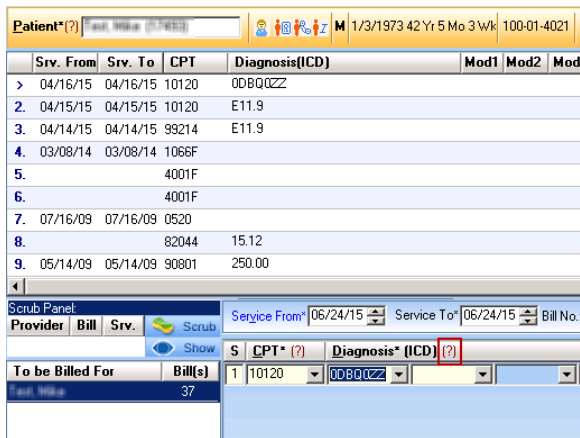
Patient*(?) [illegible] M 1/3/1973 42 Yr 5 Mo 3 Wk 100-01-4021

| | Srv. From | Srv. To | CPT | Diagnosis(ICD) | Mod1 | Mod2 | Mod |
|---|---|---|---|---|---|---|---|
| > | 04/16/15 | 04/16/15 | 10120 | 0DBQ0ZZ | | | |
| 2. | 04/15/15 | 04/15/15 | 10120 | E11.9 | | | |
| 3. | 04/14/15 | 04/14/15 | 99214 | E11.9 | | | |
| 4. | 03/08/14 | 03/08/14 | 1066F | | | | |
| 5. | | | 4001F | | | | |
| 6. | | | 4001F | | | | |
| 7. | 07/16/09 | 07/16/09 | 0520 | | | | |
| 8. | | | 82044 | 15.12 | | | |
| 9. | 05/14/09 | 05/14/09 | 90801 | 250.00 | | | |

Scrub Panel:
Provider Bill Srv. Scrub
Show

| To be Billed For | Bill(s) |
|---|---|
| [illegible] | 37 |

Service From* 06/24/15 Service To* 06/24/15 Bill No.

| S | CPT* (?) | Diagnosis* (ICD) (?) |
|---|---|---|
| 1 | 10120 | 0DBQ0ZZ |